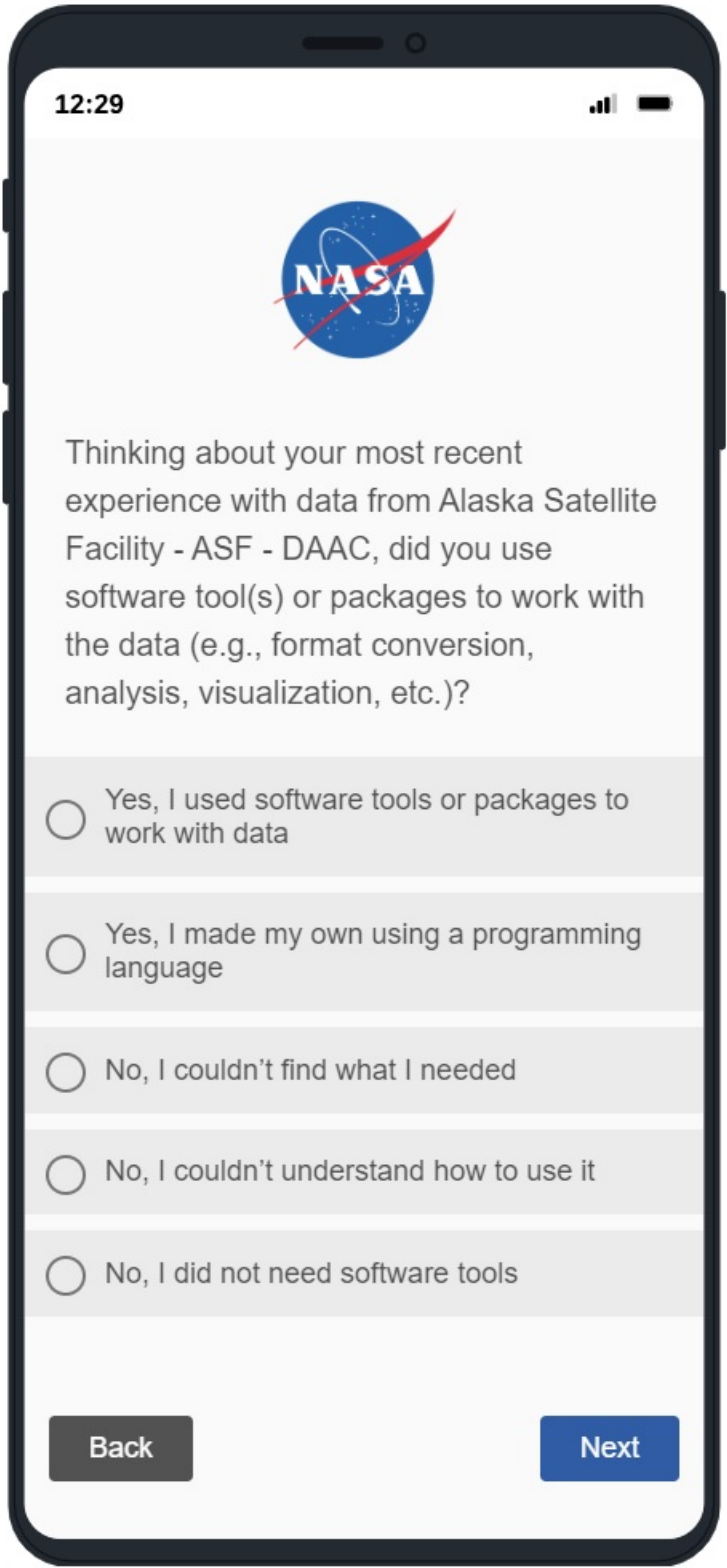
12:29

NASA

Thinking about your most recent experience with data from Alaska Satellite Facility - ASF - DAAC, did you use software tool(s) or packages to work with the data (e.g., format conversion, analysis, visualization, etc.)?

Yes, I used software tools or packages to work with data

Yes, I made my own using a programming language

No, I couldn’t find what I needed

No, I couldn’t understand how to use it

No, I did not need software tools

Back

Next